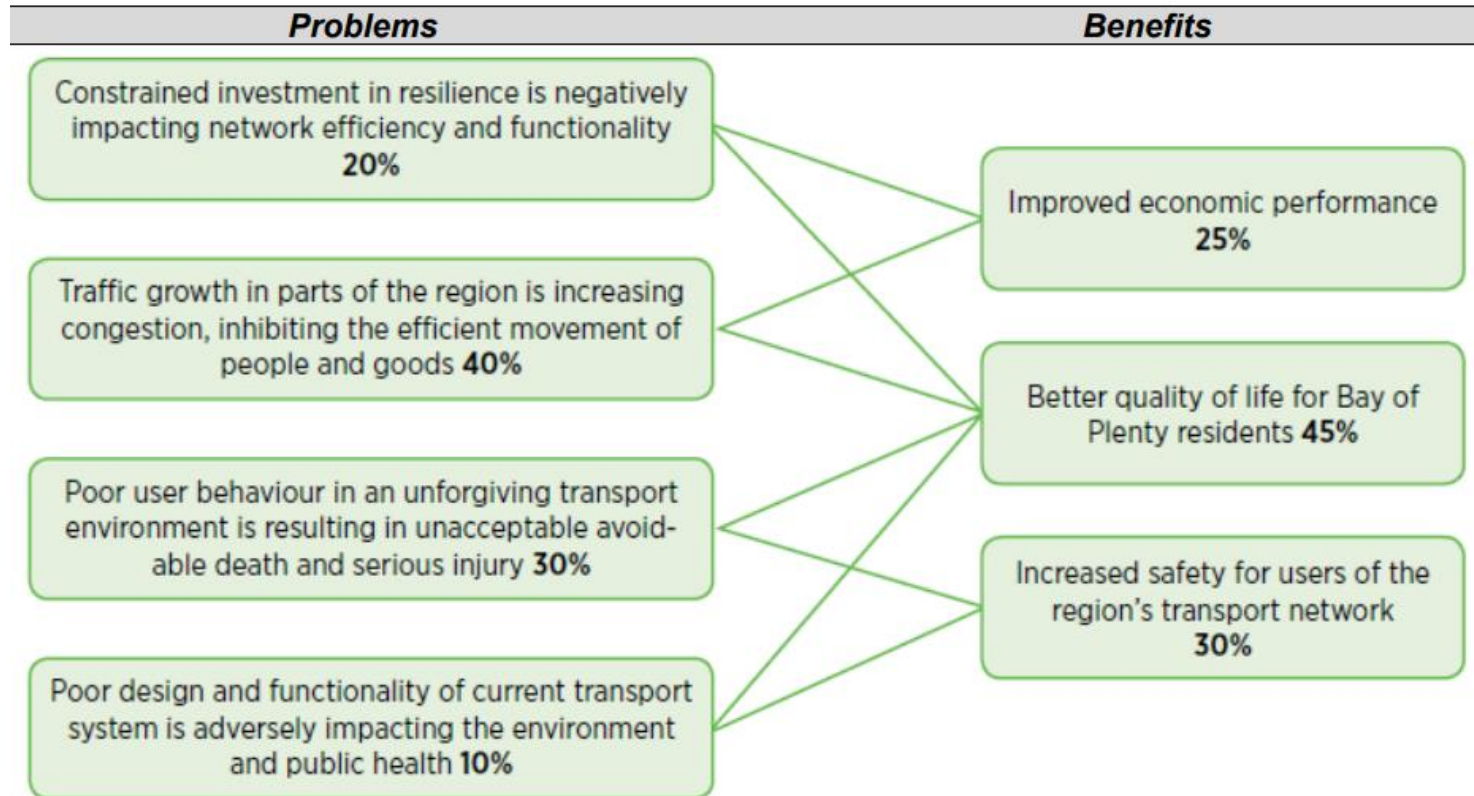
Problems

Benefits

Constrained investment in resilience is negatively impacting network efficiency and functionality **20%**

Traffic growth in parts of the region is increasing congestion, inhibiting the efficient movement of people and goods **40%**

Poor user behaviour in an unforgiving transport environment is resulting in unacceptable avoidable death and serious injury **30%**

Poor design and functionality of current transport system is adversely impacting the environment and public health **10%**

Improved economic performance **25%**

Better quality of life for Bay of Plenty residents **45%**

Increased safety for users of the region's transport network **30%**